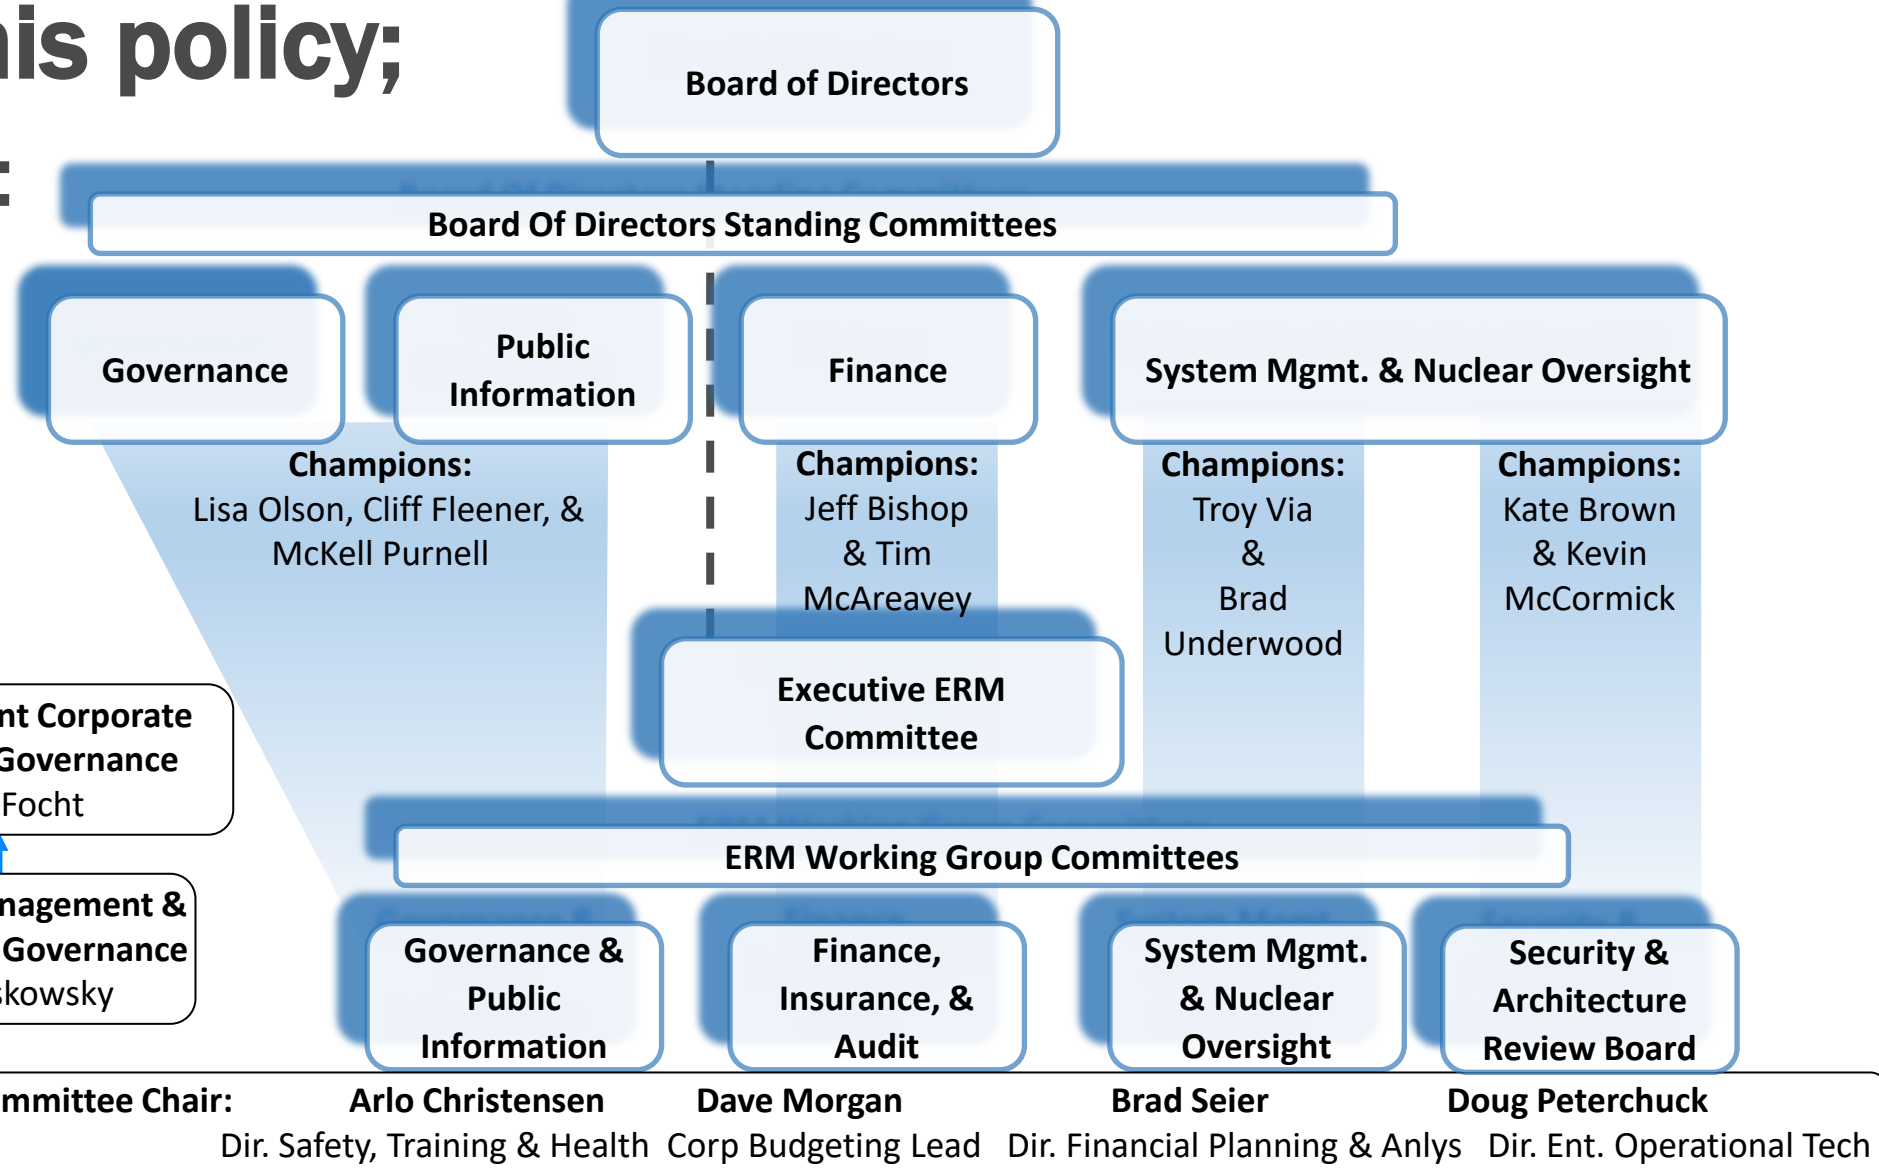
is policy;

:

Board of Directors

Board Of Directors Standing Committees

Governance

Public Information

Finance

System Mgmt. & Nuclear Oversight

Champions: Lisa Olson, Cliff Fleener, & McKell Purnell

Champions: Jeff Bishop & Tim McAreavey

Champions: Troy Via & Brad Underwood

Champions: Kate Brown & Kevin McCormick

Executive ERM Committee

nt Corporate Governance Focht

nagement & Governance kowsky

ERM Working Group Committees

Governance & Public Information

Finance, Insurance, & Audit

System Mgmt. & Nuclear Oversight

Security & Architecture Review Board

mmittee Chair:

Arlo Christensen
Dir. Safety, Training & Health

Dave Morgan
Corp Budgeting Lead

Brad Seier
Dir. Financial Planning & Anlys

Doug Peterchuck
Dir. Ent. Operational Tech